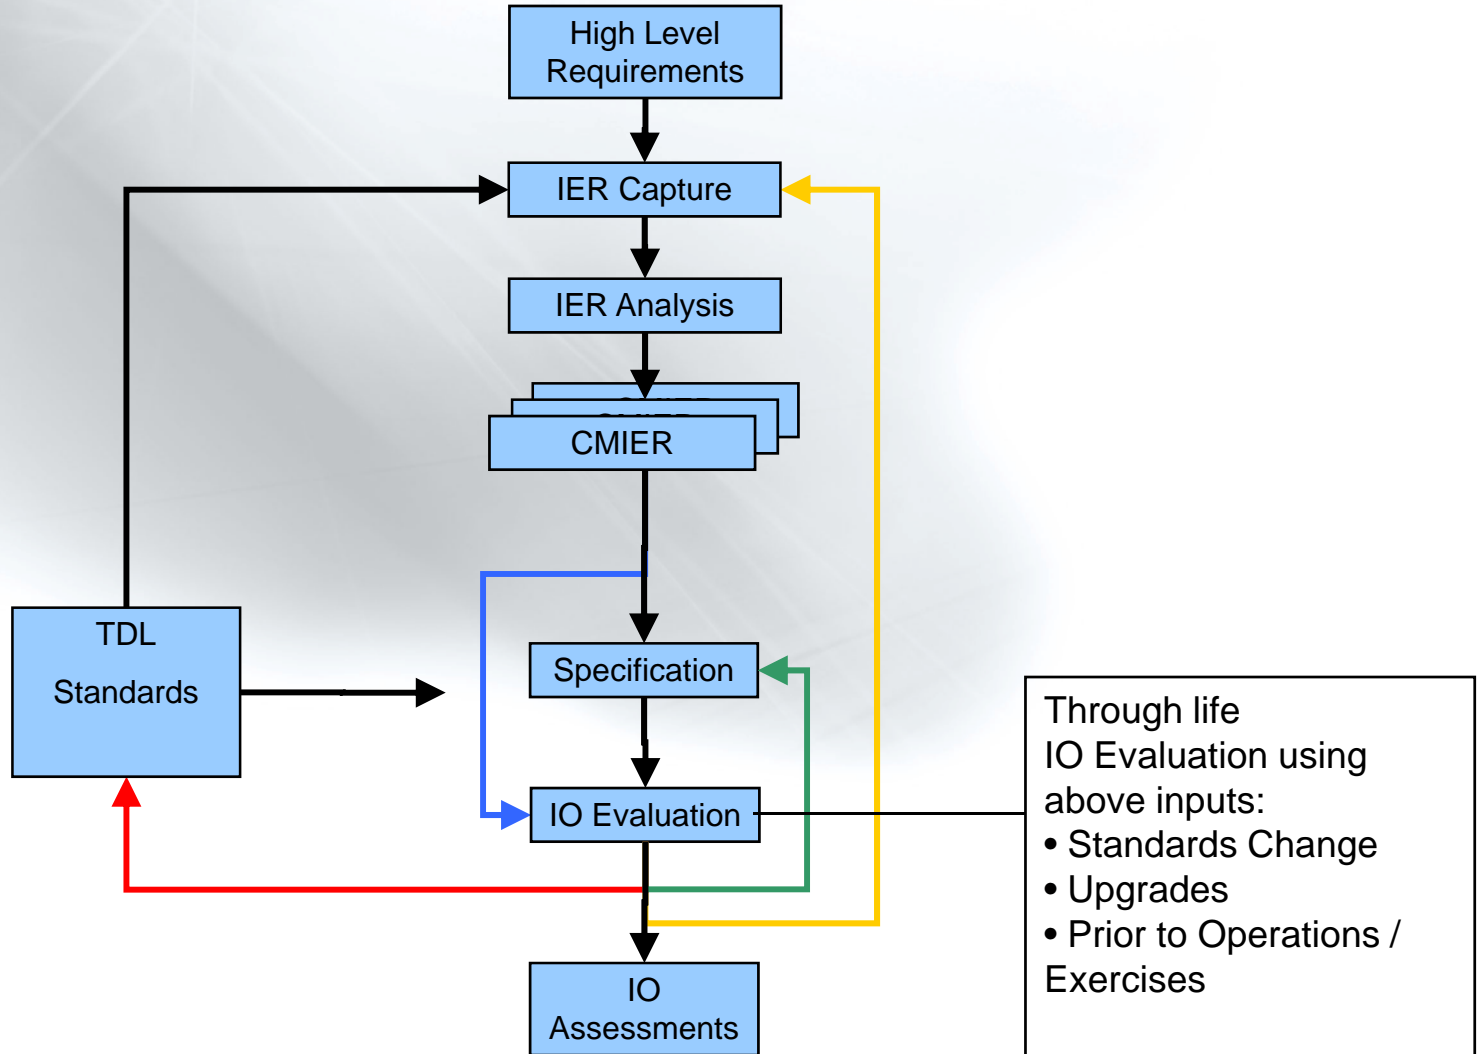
High Level Requirements

IER Capture

IER Analysis

CMIER

TDL

Standards

Specification

IO Evaluation

IO Assessments

Through life
IO Evaluation using above inputs:
• Standards Change
• Upgrades
• Prior to Operations / Exercises